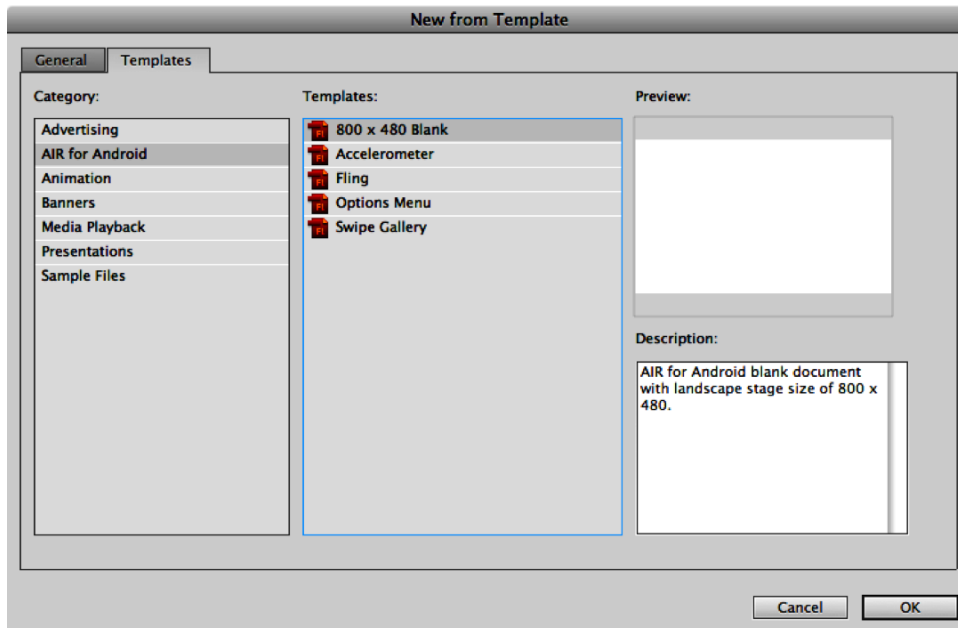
New from Template

General
Templates

Category:
Advertising
AIR for Android
Animation
Banners
Media Playback
Presentations
Sample Files

Templates:
Fl 800 x 480 Blank
Fl Accelerometer
Fl Fling
Fl Options Menu
Fl Swipe Gallery

Preview:

Description:
AIR for Android blank document with landscape stage size of 800 x 480.

Cancel
OK